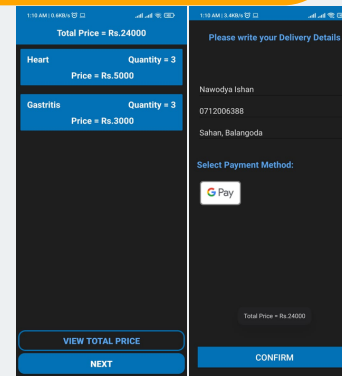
1:10 AM | 0.6KB/s

Total Price = Rs.24000

Heart
Quantity = 3
Price = Rs.5000

Gastritis
Quantity = 3
Price = Rs.3000

VIEW TOTAL PRICE

NEXT

1:10 AM | 3.4KB/s

Please write your Delivery Details

Nawodya Ishan

0712006388

Sahan, Balangoda

Select Payment Method:

G Pay

Total Price = Rs.24000

CONFIRM